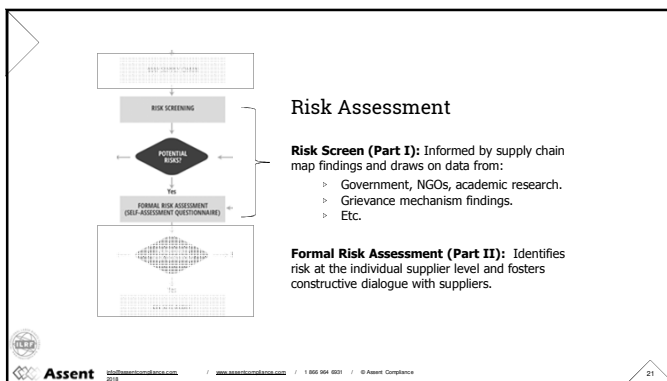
RISK SCREENING

POTENTIAL RISKS?

Yes

FORMAL RISK ASSESSMENT (SELF-ASSESSMENT QUESTIONNAIRE)

Risk Assessment

**Risk Screen (Part I):** Informed by supply chain map findings and draws on data from:

- Government, NGOs, academic research.
- Grievance mechanism findings.
- Etc.

**Formal Risk Assessment (Part II):** Identifies risk at the individual supplier level and fosters constructive dialogue with suppliers.

Assent info@assentcompliance.com / www.assentcompliance.com / 1 866 964 6931 / © Assent Compliance 2018

21